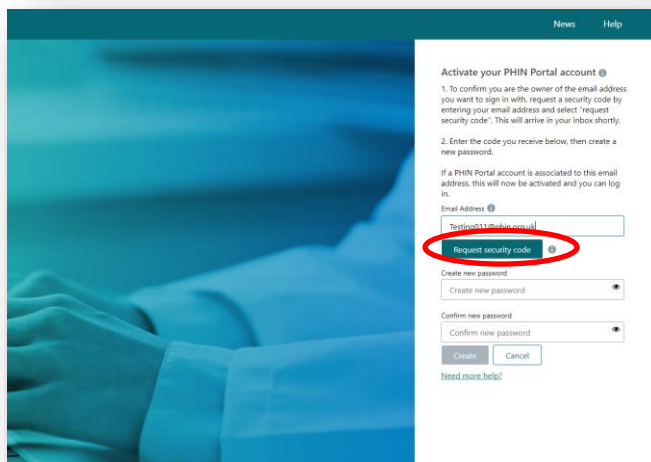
News Help

Activate your PHIN Portal account

1. To confirm you are the owner of the email address you want to sign in with, request a security code by entering your email address and select "request security code". This will arrive in your inbox shortly.

2. Enter the code you receive below, then create a new password.

If a PHIN Portal account is associated to this email address, this will now be activated and you can log in.

Email Address

Testing011@phin.org.uk

Request security code

Create new password

Create new password

Confirm new password

Confirm new password

Create Cancel

Need more help?